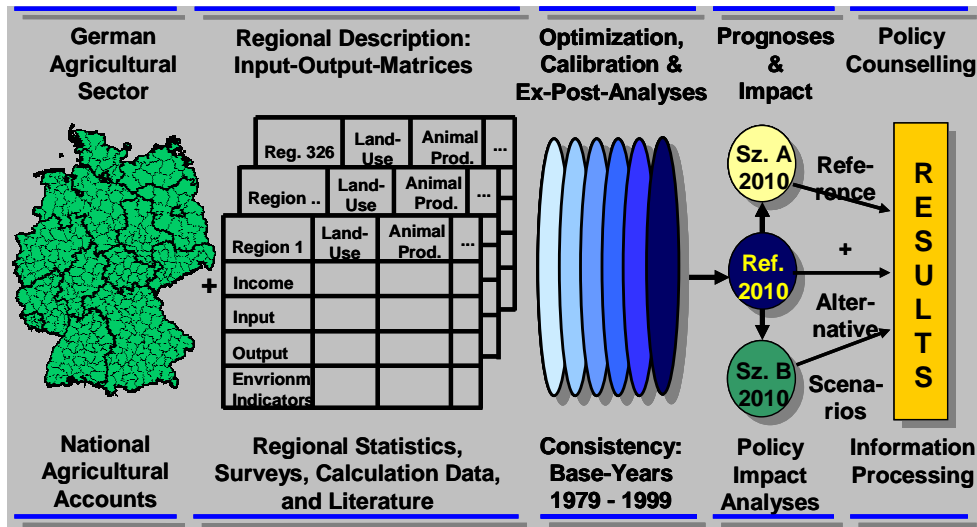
German Agricultural Sector

Regional Description: Input-Output-Matrices

Optimization, Calibration & Ex-Post-Analyses

Prognoses & Impact

Policy Counselling

| Reg. 326 | Land-Use | Animal Prod. | ... |
|---|---|---|---|

| Region .. | Land-Use | Animal Prod. | ... |
|---|---|---|---|

| Region 1 | Land-Use | Animal Prod. | ... |
|---|---|---|---|
| Income | | | |
| Input | | | |
| Output | | | |
| Envrionm Indicators | | | |

+

Sz. A 2010

Refe-rence

Ref. 2010

+

Alter-native

Sz. B 2010

Scena-rios

R E S U L T S

National Agricultural Accounts

Regional Statistics, Surveys, Calculation Data, and Literature

Consistency: Base-Years 1979 - 1999

Policy Impact Analyses

Information Processing